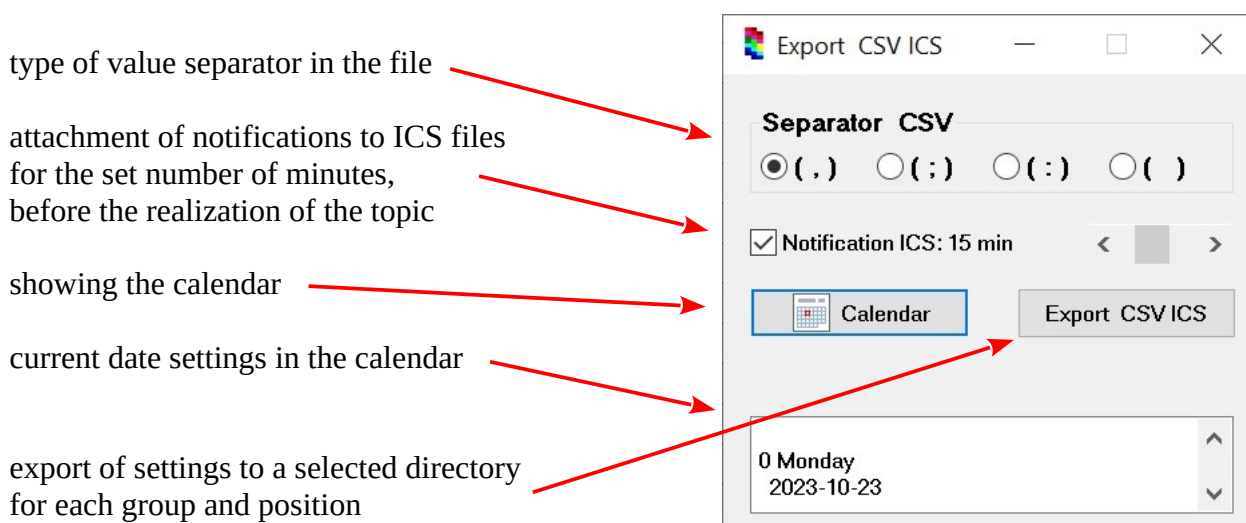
type of value separator in the file

attachment of notifications to ICS files for the set number of minutes, before the realization of the topic

showing the calendar

current date settings in the calendar

export of settings to a selected directory for each group and position

Export CSV ICS

Separator CSV

( , ) ( ; ) ( : ) ( )

Notification ICS: 15 min

Calendar

Export CSV ICS

0 Monday
2023-10-23